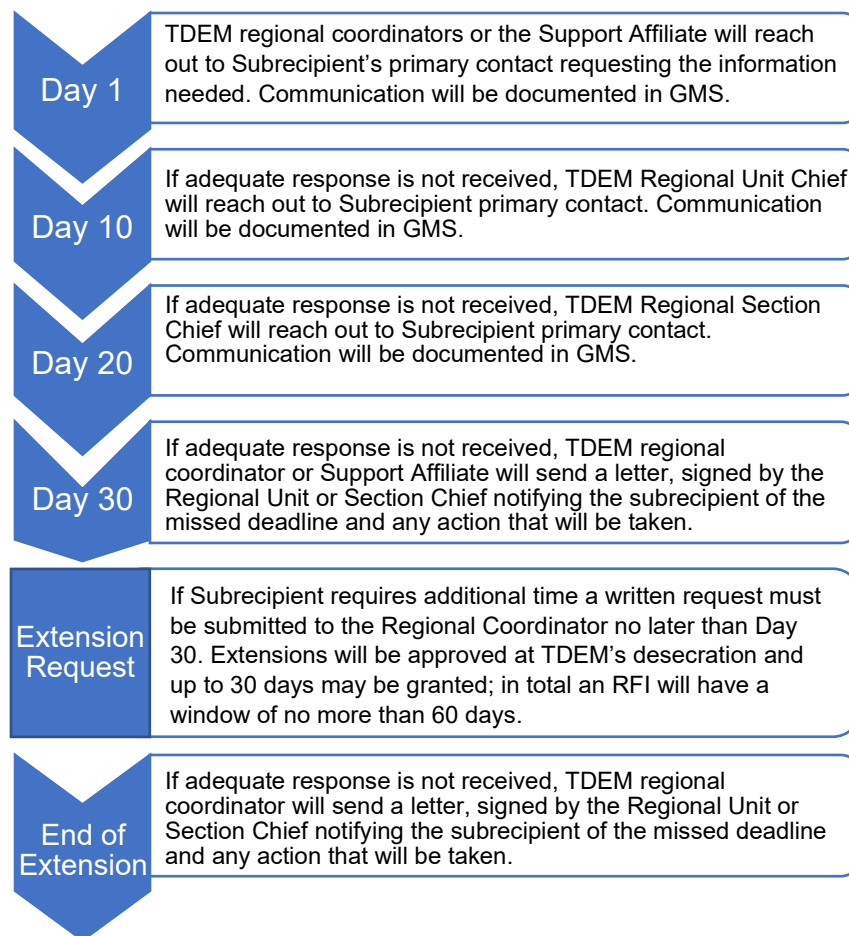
Day 1

TDEM regional coordinators or the Support Affiliate will reach out to Subrecipient's primary contact requesting the information needed. Communication will be documented in GMS.

Day 10

If adequate response is not received, TDEM Regional Unit Chief will reach out to Subrecipient primary contact. Communication will be documented in GMS.

Day 20

If adequate response is not received, TDEM Regional Section Chief will reach out to Subrecipient primary contact. Communication will be documented in GMS.

Day 30

If adequate response is not received, TDEM regional coordinator or Support Affiliate will send a letter, signed by the Regional Unit or Section Chief notifying the subrecipient of the missed deadline and any action that will be taken.

Extension Request

If Subrecipient requires additional time a written request must be submitted to the Regional Coordinator no later than Day 30. Extensions will be approved at TDEM's desecration and up to 30 days may be granted; in total an RFI will have a window of no more than 60 days.

End of Extension

If adequate response is not received, TDEM regional coordinator will send a letter, signed by the Regional Unit or Section Chief notifying the subrecipient of the missed deadline and any action that will be taken.